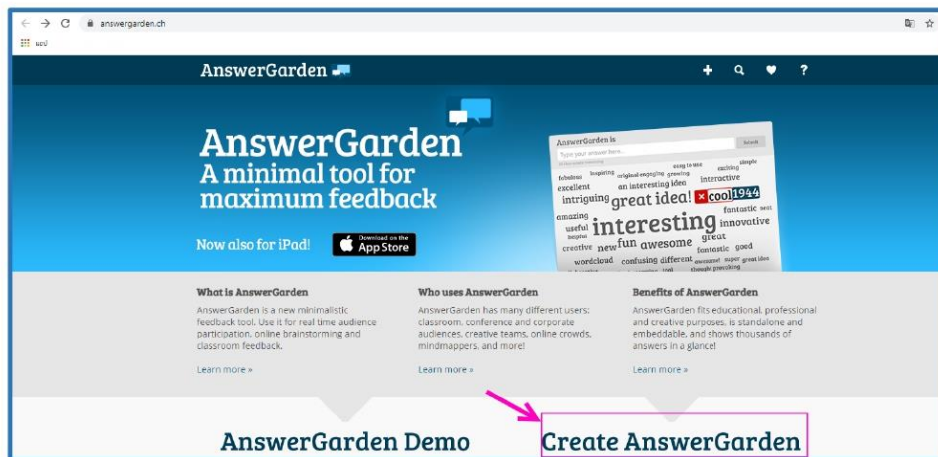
answergarden.ch

AnswerGarden

AnswerGarden
A minimal tool for maximum feedback

Now also for iPad!

Download on the App Store

AnswerGarden is
Type your answer here...
Submit
fabulous inspiring original engaging growing easy to use exciting simple excellent an interesting idea intractive intriguing great idea! cool 1944 fantastic neat amazing useful interesting innovative helpful creative new fun awesome great fantastic good wordcloud confusing different awesome! super great idea

What is AnswerGarden
AnswerGarden is a new minimalistic feedback tool. Use it for real time audience participation, online brainstorming and classroom feedback.
Learn more »

Who uses AnswerGarden
AnswerGarden has many different users: classroom, conference and corporate audiences, creative teams, online crowds, mindmappers, and more!
Learn more »

Benefits of AnswerGarden
AnswerGarden fits educational, professional and creative purposes, is standalone and embeddable, and shows thousands of answers in a glance!
Learn more »

AnswerGarden Demo

Create AnswerGarden